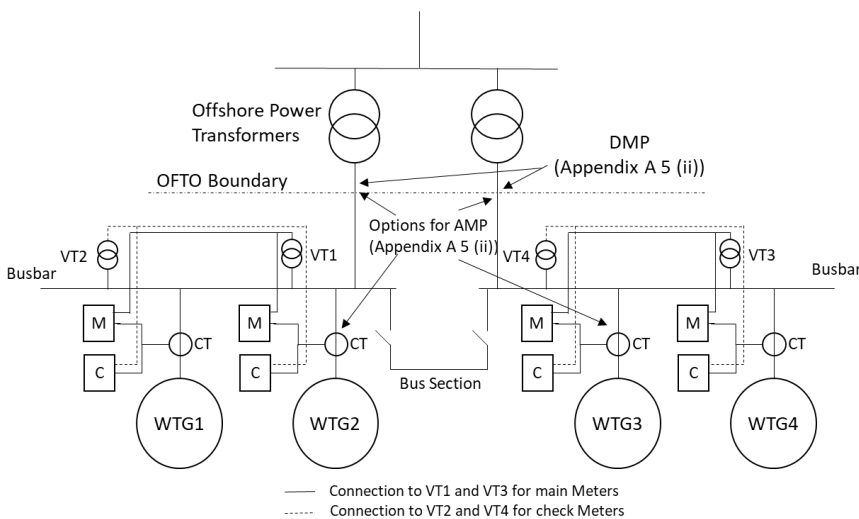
Offshore Power Transformers

DMP (Appendix A 5 (ii))

OFTO Boundary

Options for AMP (Appendix A 5 (ii))

VT2

VT1

VT4

VT3

Busbar

Busbar

M

C

CT

M

C

CT

M

C

CT

M

C

CT

Bus Section

WTG1

WTG2

WTG3

WTG4

Connection to VT1 and VT3 for main Meters

Connection to VT2 and VT4 for check Meters